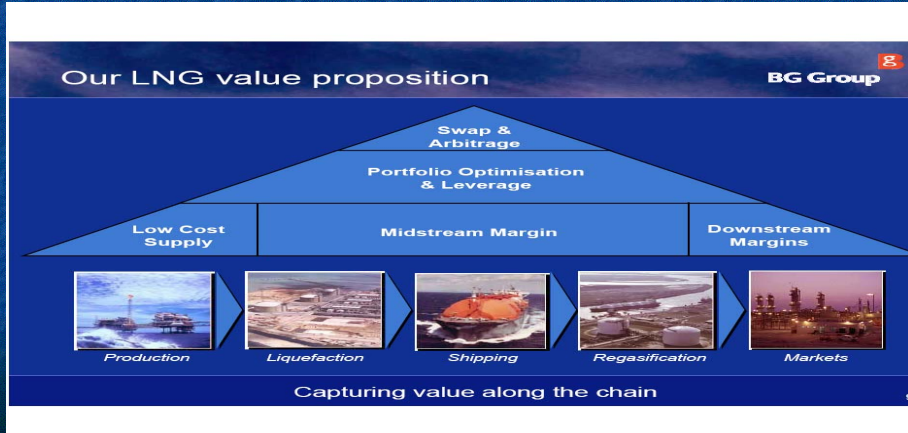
Our LNG value proposition

BG Group

Swap & Arbitrage

Portfolio Optimisation & Leverage

Low Cost Supply

Midstream Margin

Downstream Margins

Production

Liquefaction

Shipping

Regasification

Markets

Capturing value along the chain